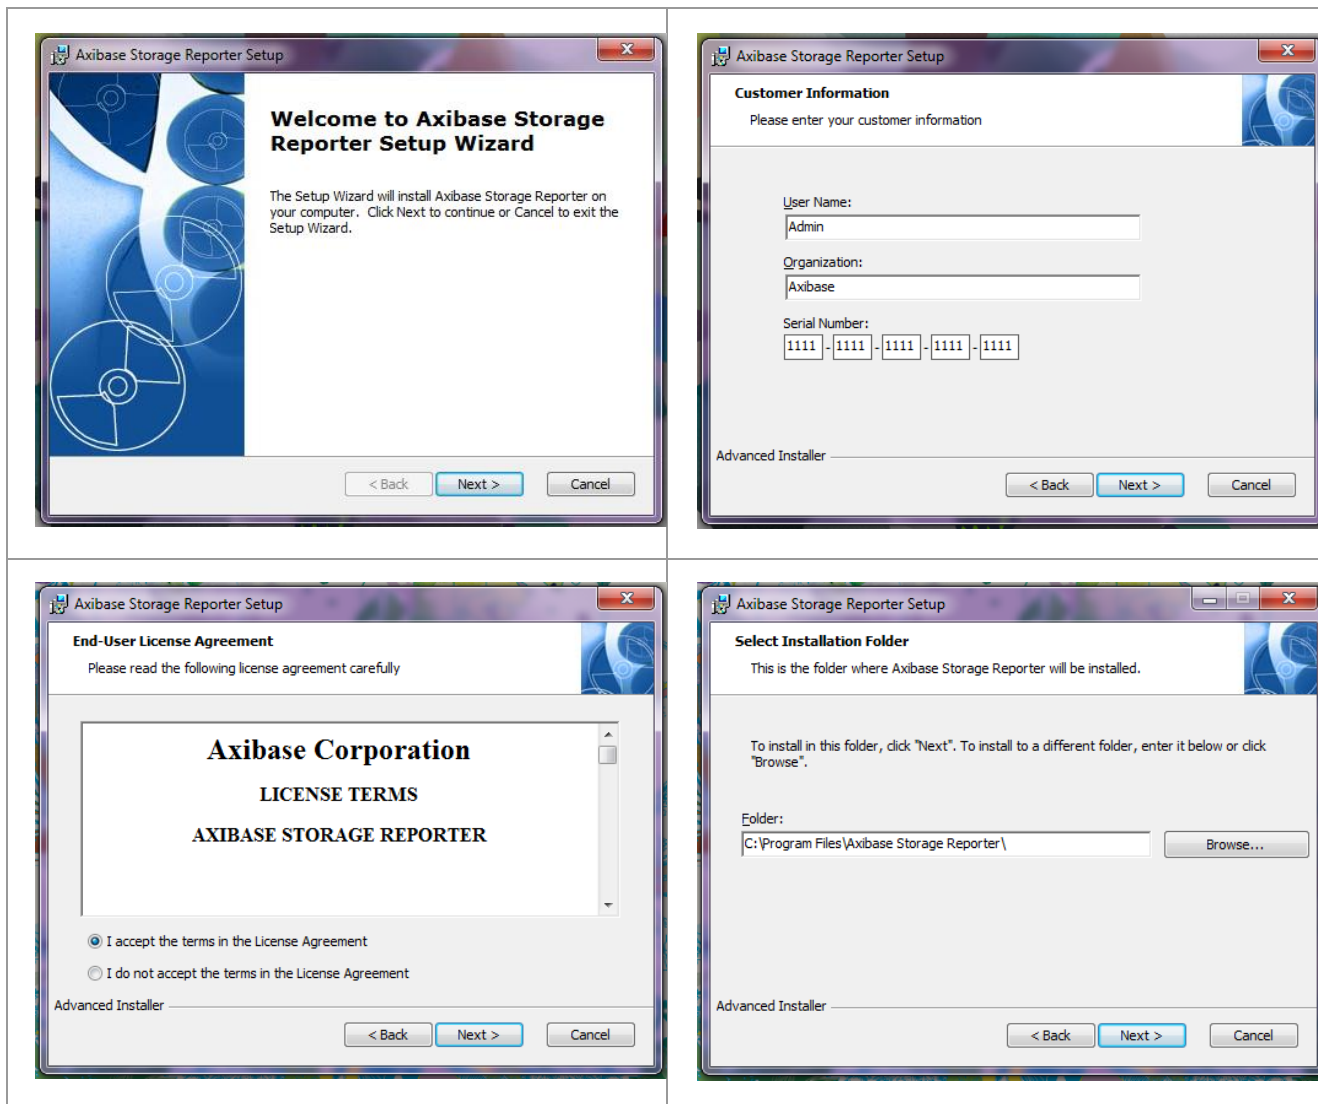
Axibase Storage Reporter Setup

Welcome to Axibase Storage Reporter Setup Wizard

The Setup Wizard will install Axibase Storage Reporter on your computer. Click Next to continue or Cancel to exit the Setup Wizard.

< Back Next > Cancel

Axibase Storage Reporter Setup

Customer Information

Please enter your customer information

User Name:

Admin

Organization:

Axibase

Serial Number:

1111 - 1111 - 1111 - 1111 - 1111

Advanced Installer

< Back Next > Cancel

Axibase Storage Reporter Setup

End-User License Agreement

Please read the following license agreement carefully

Axibase Corporation

LICENSE TERMS

AXIBASE STORAGE REPORTER

I accept the terms in the License Agreement

I do not accept the terms in the License Agreement

Advanced Installer

< Back Next > Cancel

Axibase Storage Reporter Setup

Select Installation Folder

This is the folder where Axibase Storage Reporter will be installed.

To install in this folder, click "Next". To install to a different folder, enter it below or click "Browse".

Folder:

C:\Program Files\Axibase Storage Reporter\

Browse...

Advanced Installer

< Back Next > Cancel